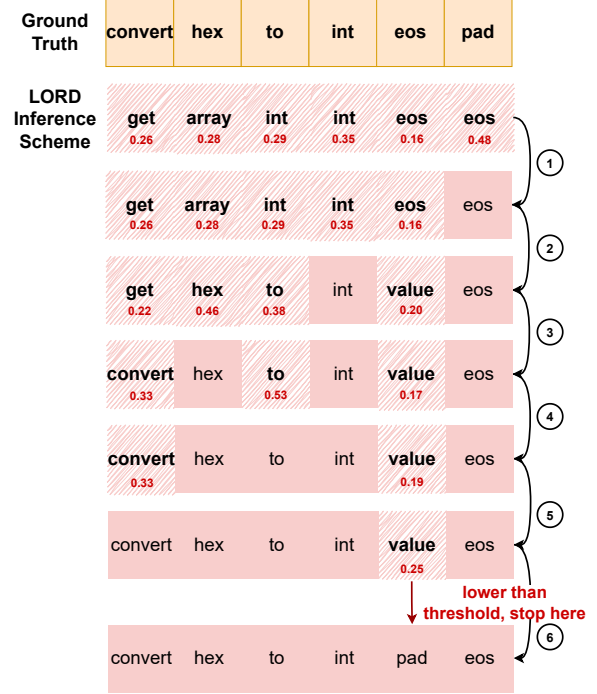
| Ground Truth | convert | hex | to | int | eos | pad |
|---|---|---|---|---|---|---|

LORD Inference Scheme

| get 0.26 | array 0.28 | int 0.29 | int 0.35 | eos 0.16 | eos 0.48 |
|---|---|---|---|---|---|

1

| get 0.26 | array 0.28 | int 0.29 | int 0.35 | eos 0.16 | eos |
|---|---|---|---|---|---|

2

| get 0.22 | hex 0.46 | to 0.38 | int | value 0.20 | eos |
|---|---|---|---|---|---|

3

| convert 0.33 | hex | to 0.53 | int | value 0.17 | eos |
|---|---|---|---|---|---|

4

| convert 0.33 | hex | to | int | value 0.19 | eos |
|---|---|---|---|---|---|

5

| convert | hex | to | int | value 0.25 | eos |
|---|---|---|---|---|---|

lower than threshold, stop here

6

| convert | hex | to | int | pad | eos |
|---|---|---|---|---|---|